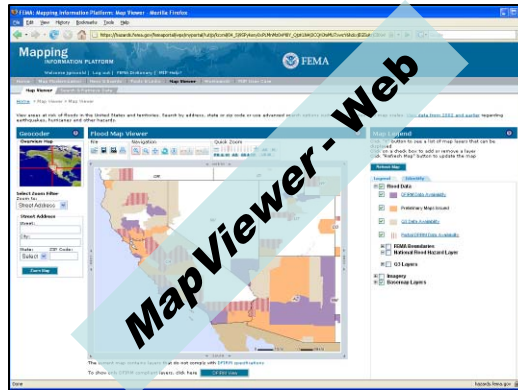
FEMA: Mapping Information Platform: Map Viewer - Mozilla Firefox

File Edit View History Bookmarks Tools Help

https://hazards.fema.gov/femaportal/wps/myportal/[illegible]

Mapping
INFORMATION PLATFORM

Welcome gdrouot | Log out | FEMA Dictionary | MIP Help

Home | Map Modernization | Risk MAP | Map Viewer | MIP User Care

Map Viewer

Home > Map Viewer > Map Viewer

View areas at risk of floods in the United States and territories. Search by address, state or zip code or use advanced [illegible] data from USGS and public regarding earthquakes, hurricanes and other hazards.

Geocoder

Overview Map

Select Zoom Filter
Zoom to:
Street Address

Street Address
Street:
City:
State: ZIP Code:
Select

Zoom Map

Flood Map Viewer

File Navigation Quick Zoom

Map Legend

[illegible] button to see a list of map layers that can be displayed.
Click on a check box to add or remove a layer.
Click "Refresh Map" button to update the map.

Refresh Map

Legend Identify

Flood Data
DFIRM Data Availability
Preliminary Maps Issued
Q3 Data Availability
Digital DFIRM Data Availability
FEMA Boundaries
National Flood Hazard Layer
Q3 Layers
Imagery
Basemap Layers

The current map contains layers that do not comply with DFIRM specifications.
To show only DFIRM compliant layers, click here

Map Viewer - Web

Done hazards.fema.gov